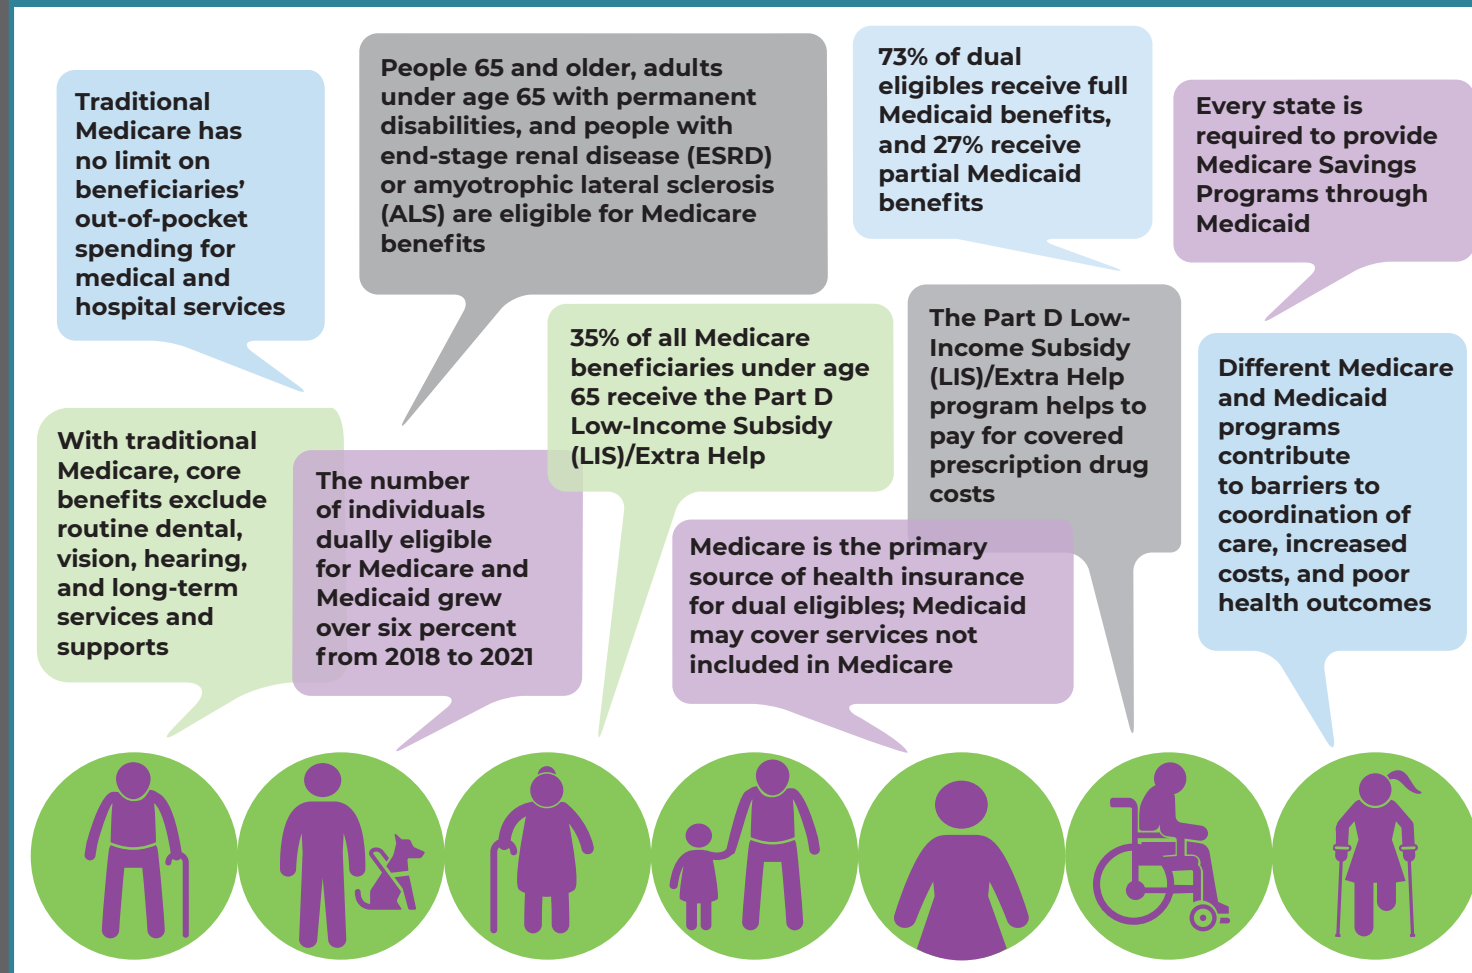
Traditional Medicare has no limit on beneficiaries' out-of-pocket spending for medical and hospital services

People 65 and older, adults under age 65 with permanent disabilities, and people with end-stage renal disease (ESRD) or amyotrophic lateral sclerosis (ALS) are eligible for Medicare benefits

73% of dual eligibles receive full Medicaid benefits, and 27% receive partial Medicaid benefits

Every state is required to provide Medicare Savings Programs through Medicaid

With traditional Medicare, core benefits exclude routine dental, vision, hearing, and long-term services and supports

The number of individuals dually eligible for Medicare and Medicaid grew over six percent from 2018 to 2021

35% of all Medicare beneficiaries under age 65 receive the Part D Low-Income Subsidy (LIS)/Extra Help

The Part D Low-Income Subsidy (LIS)/Extra Help program helps to pay for covered prescription drug costs

Medicare is the primary source of health insurance for dual eligibles; Medicaid may cover services not included in Medicare

Different Medicare and Medicaid programs contribute to barriers to coordination of care, increased costs, and poor health outcomes